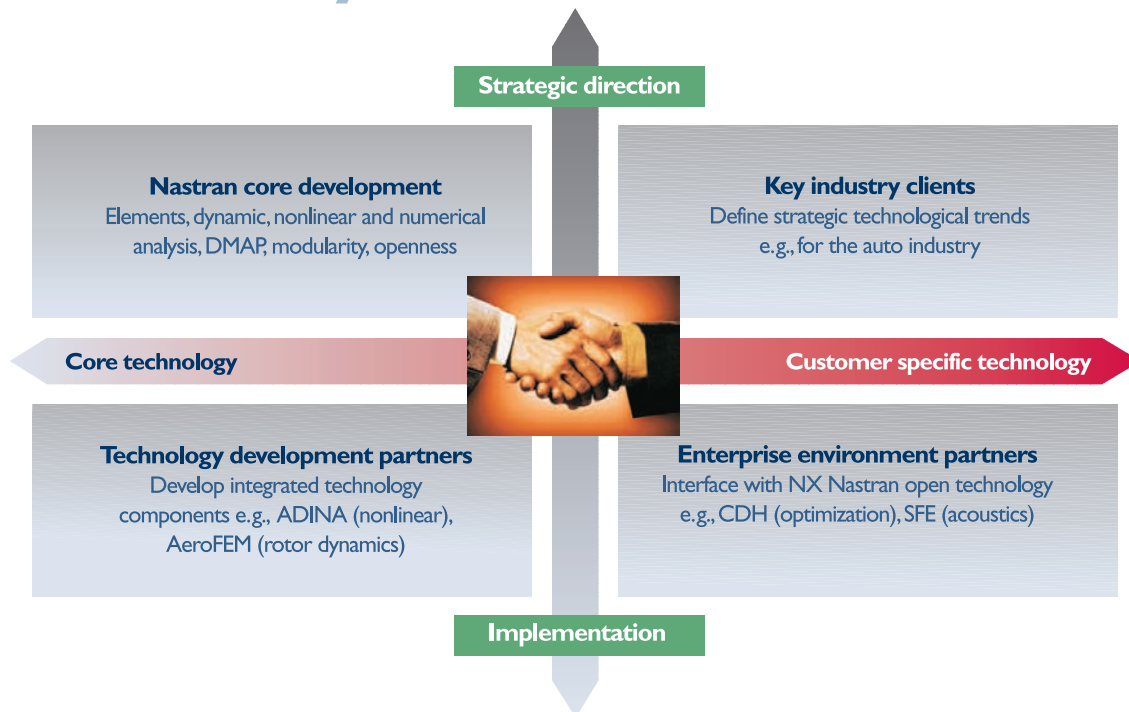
Strategic direction

Nastran core development
Elements, dynamic, nonlinear and numerical analysis, DMAP, modularity, openness

Key industry clients
Define strategic technological trends e.g., for the auto industry

Core technology

Customer specific technology

Technology development partners
Develop integrated technology components e.g., ADINA (nonlinear), AeroFEM (rotor dynamics)

Enterprise environment partners
Interface with NX Nastran open technology e.g., CDH (optimization), SFE (acoustics)

Implementation